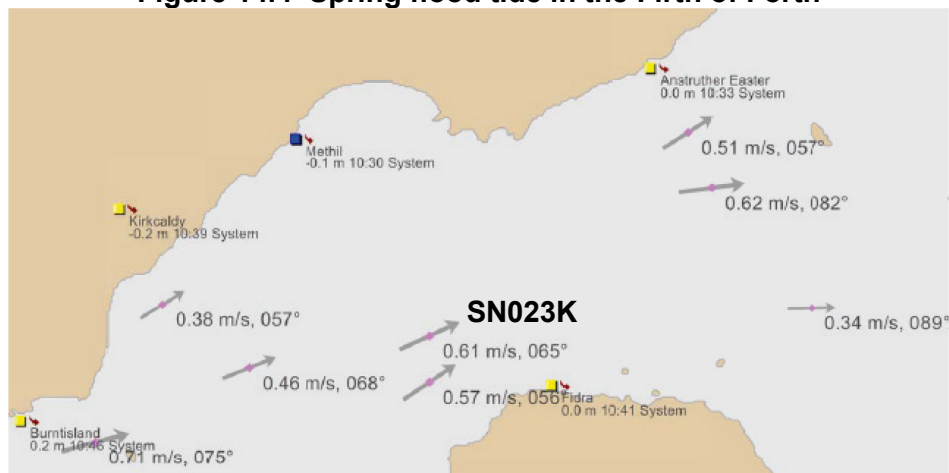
Figure 1.1: Spring flood tide in the Firth of Forth

Anstruther Easter
0.0 m 10:33 System

Methil
-0.1 m 10:30 System

0.51 m/s, 057°

0.62 m/s, 082°

Kirkcaldy
-0.2 m 10:39 System

SN023K

0.38 m/s, 057°

0.34 m/s, 089°

0.61 m/s, 065°

0.46 m/s, 068°

0.57 m/s, 056°

Fidra
0.0 m 10:41 System

Burntisland
0.2 m 10:46 System

0.71 m/s, 075°